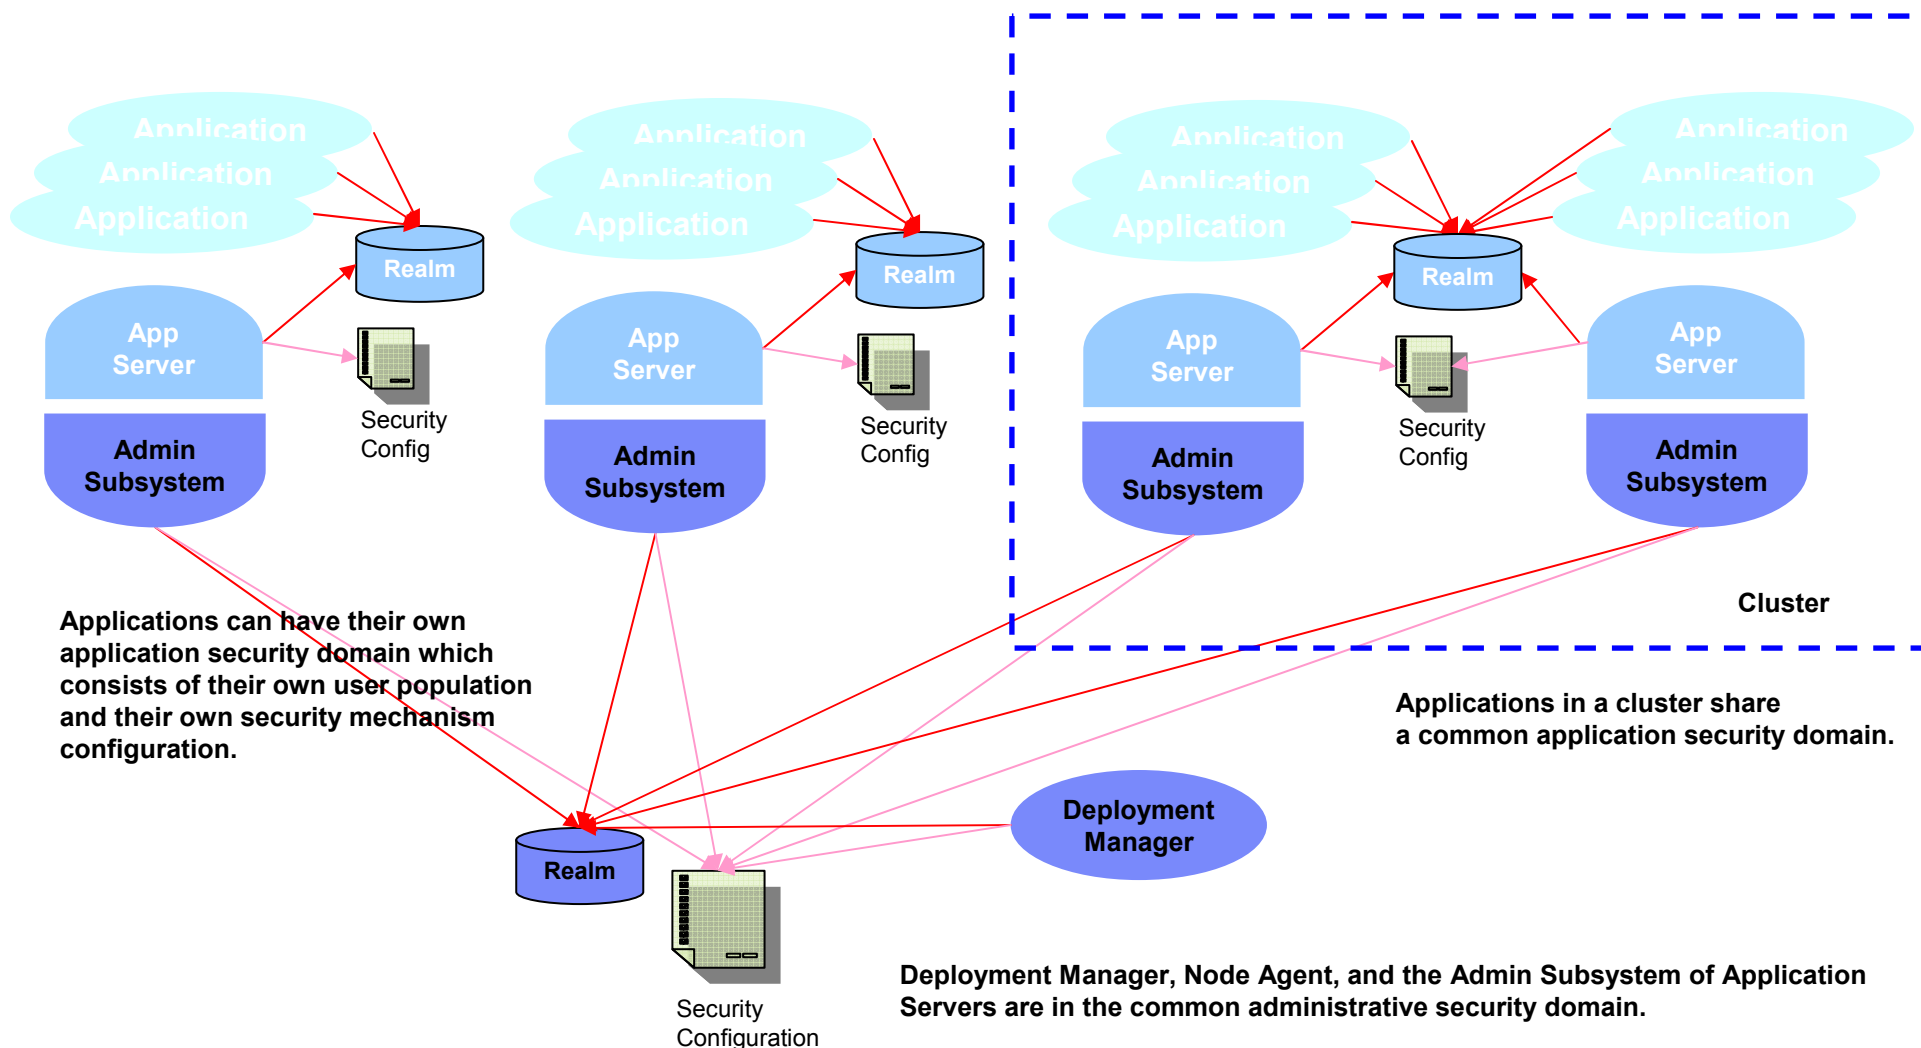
Application
Application
Application

Realm

App Server

Security Config

Admin Subsystem

Application
Application
Application

Realm

App Server

Security Config

Admin Subsystem

Application
Application
Application

Realm

App Server

Security Config

Admin Subsystem

Application
Application
Application

App Server

Admin Subsystem

Cluster

Applications can have their own application security domain which consists of their own user population and their own security mechanism configuration.

Applications in a cluster share a common application security domain.

Deployment Manager

Realm

Security Configuration

Deployment Manager, Node Agent, and the Admin Subsystem of Application Servers are in the common administrative security domain.